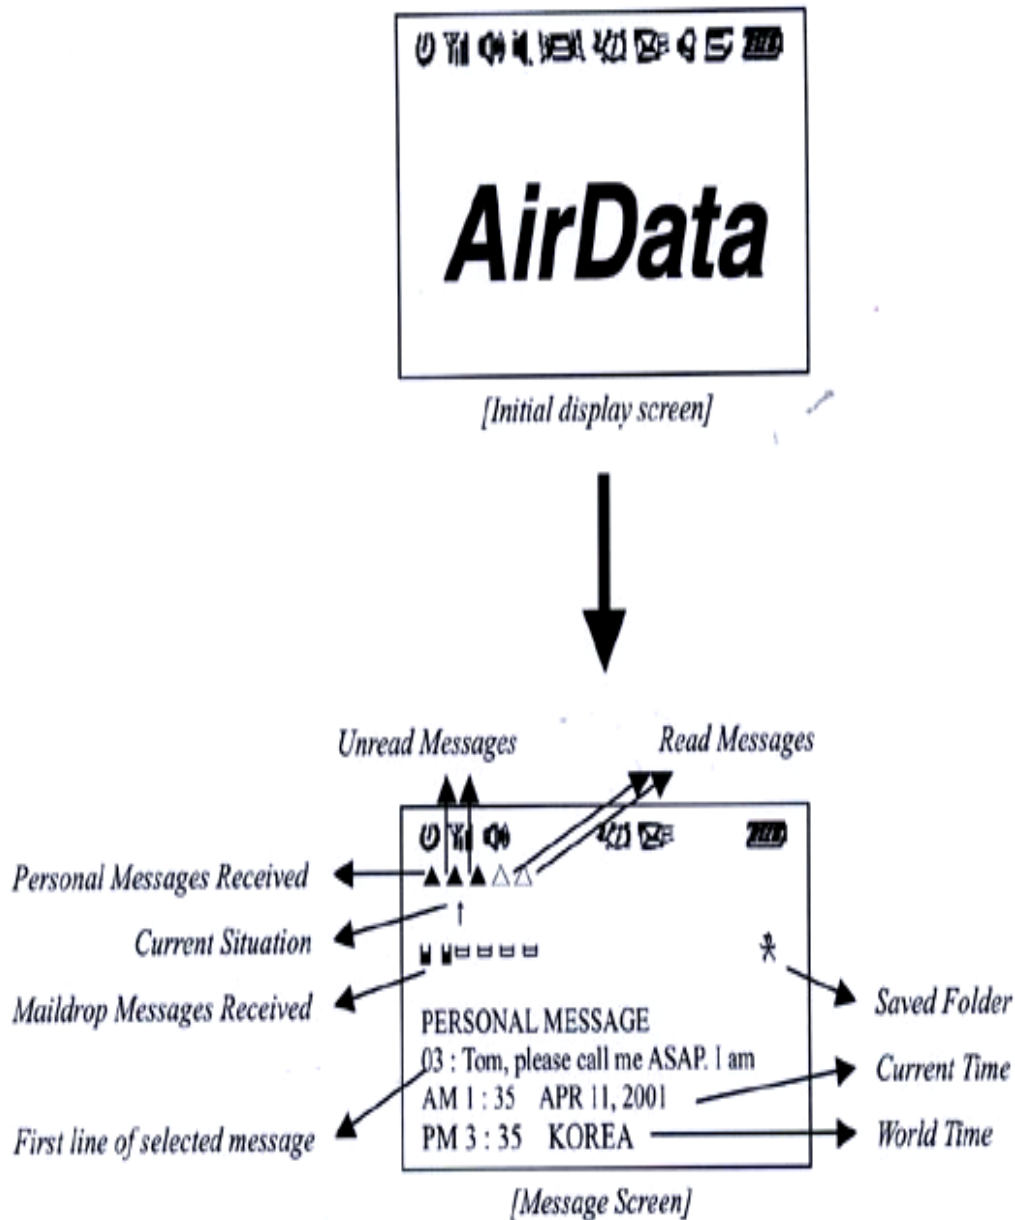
AirData

[Initial display screen]

Unread Messages

Read Messages

Personal Messages Received

Current Situation

Maildrop Messages Received

First line of selected message

Saved Folder

Current Time

World Time

PERSONAL MESSAGE
03 : Tom, please call me ASAP. I am
AM 1 : 35 APR 11, 2001
PM 3 : 35 KOREA

[Message Screen]